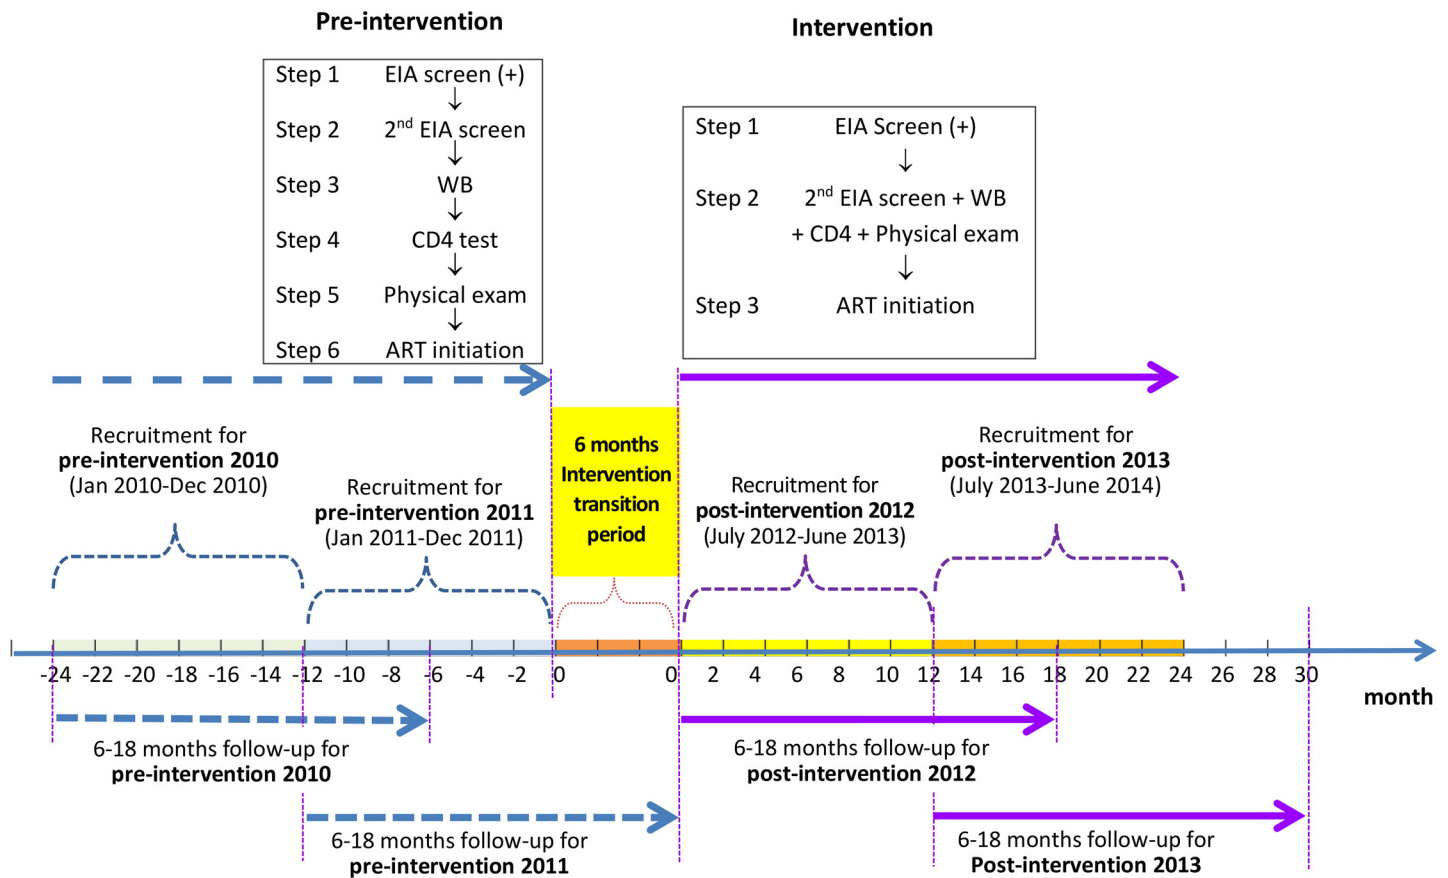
Pre-intervention

Intervention

Step 1 EIA screen (+)
↓
Step 2 $2^{nd}$ EIA screen
↓
Step 3 WB
↓
Step 4 CD4 test
↓
Step 5 Physical exam
↓
Step 6 ART initiation

Step 1 EIA Screen (+)
↓
Step 2 $2^{nd}$ EIA screen + WB + CD4 + Physical exam
↓
Step 3 ART initiation

Recruitment for **pre-intervention 2010** (Jan 2010-Dec 2010)

Recruitment for **pre-intervention 2011** (Jan 2011-Dec 2011)

**6 months Intervention transition period**

Recruitment for **post-intervention 2012** (July 2012-June 2013)

Recruitment for **post-intervention 2013** (July 2013-June 2014)

-24 -22 -20 -18 -16 -14 -12 -10 -8 -6 -4 -2 0 0 2 4 6 8 10 12 14 16 18 20 22 24 26 28 30

**month**

6-18 months follow-up for **pre-intervention 2010**

6-18 months follow-up for **post-intervention 2012**

6-18 months follow-up for **pre-intervention 2011**

6-18 months follow-up for **Post-intervention 2013**